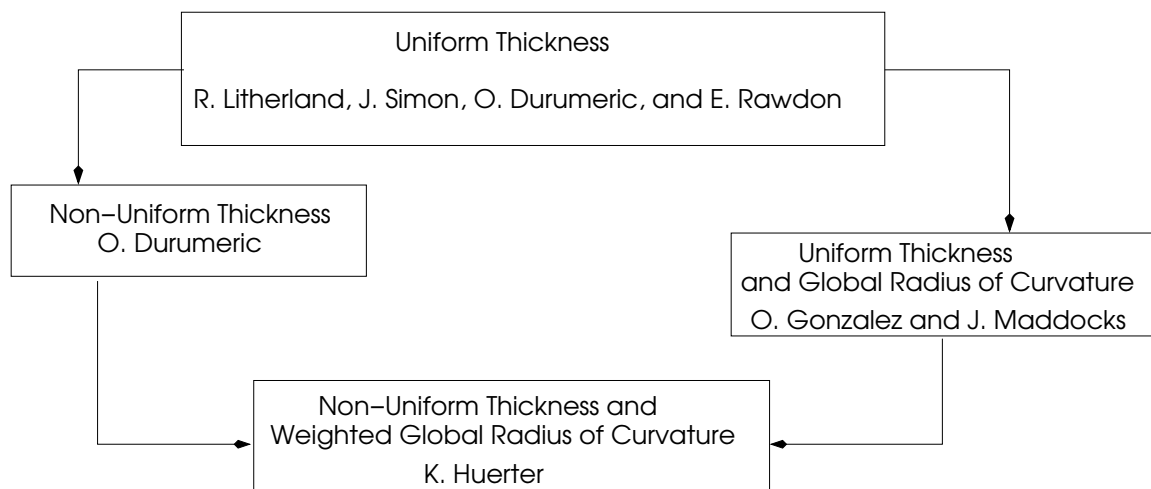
Uniform Thickness
R. Litherland, J. Simon, O. Durumeric, and E. Rawdon

Non–Uniform Thickness
O. Durumeric

Uniform Thickness
and Global Radius of Curvature
O. Gonzalez and J. Maddocks

Non–Uniform Thickness and
Weighted Global Radius of Curvature
K. Huerter